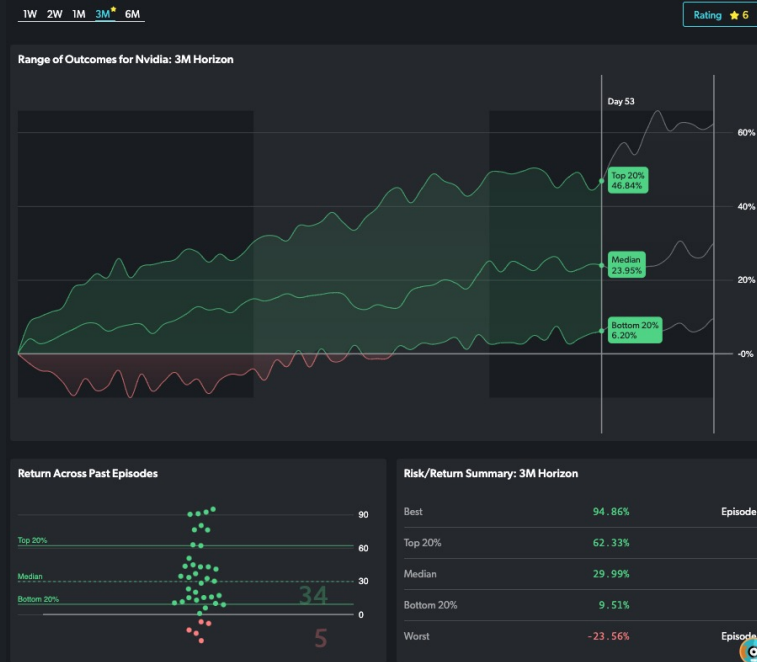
1W 2W 1M 3M 6M

Rating 6

Range of Outcomes for Nvidia: 3M Horizon

Day 53

Top 20%
46.84%

Median
23.95%

Bottom 20%
6.20%

60%
40%
20%
-0%

Return Across Past Episodes

Top 20%
Median
Bottom 20%

90
60
30
0

34
5

Risk/Return Summary: 3M Horizon

| | | |
|---|---|---|
| Best | 94.86% | Episode |
| Top 20% | 62.33% | |
| Median | 29.99% | |
| Bottom 20% | 9.51% | |
| Worst | -23.56% | Episode |